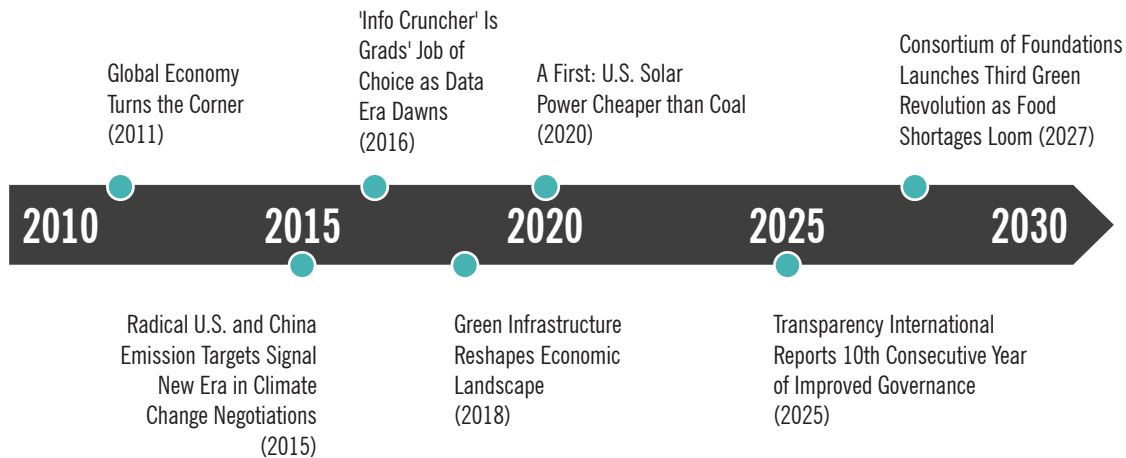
Global Economy Turns the Corner (2011)

'Info Cruncher' Is Grads' Job of Choice as Data Era Dawns (2016)

A First: U.S. Solar Power Cheaper than Coal (2020)

Consortium of Foundations Launches Third Green Revolution as Food Shortages Loom (2027)

2010

2015

2020

2025

2030

Radical U.S. and China Emission Targets Signal New Era in Climate Change Negotiations (2015)

Green Infrastructure Reshapes Economic Landscape (2018)

Transparency International Reports 10th Consecutive Year of Improved Governance (2025)